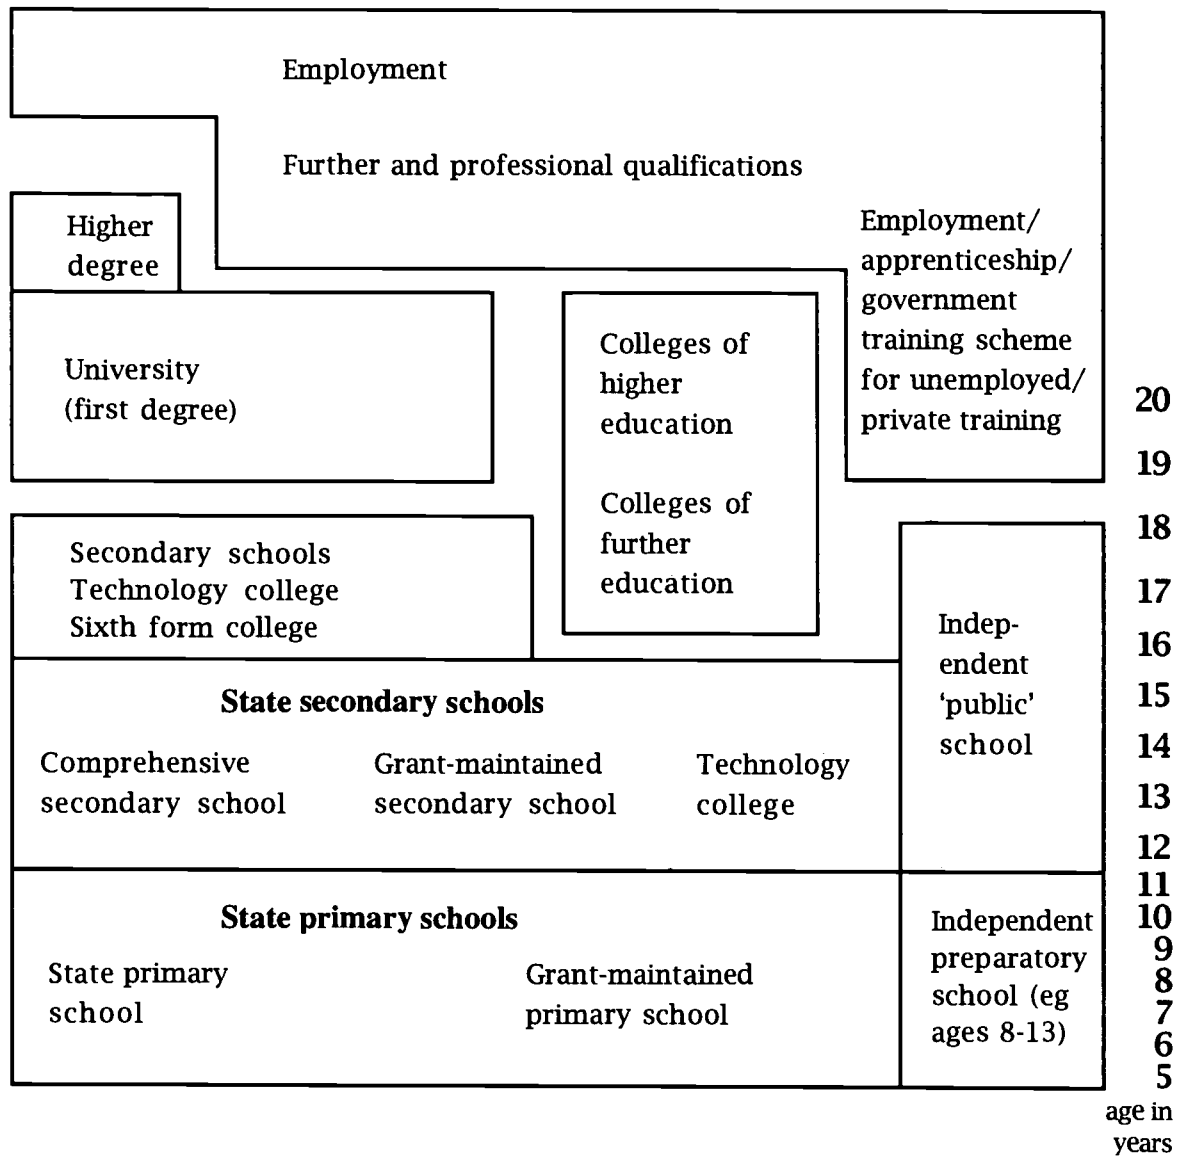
Employment

Further and professional qualifications

Higher degree

Employment/ apprenticeship/ government training scheme for unemployed/ private training

University (first degree)

Colleges of higher education

Colleges of further education

Secondary schools
Technology college
Sixth form college

Independent 'public' school

State secondary schools

Comprehensive secondary school

Grant-maintained secondary school

Technology college

State primary schools

State primary school

Grant-maintained primary school

Independent preparatory school (eg ages 8-13)

20
19
18
17
16
15
14
13
12
11
10
9
8
7
6
5
age in years